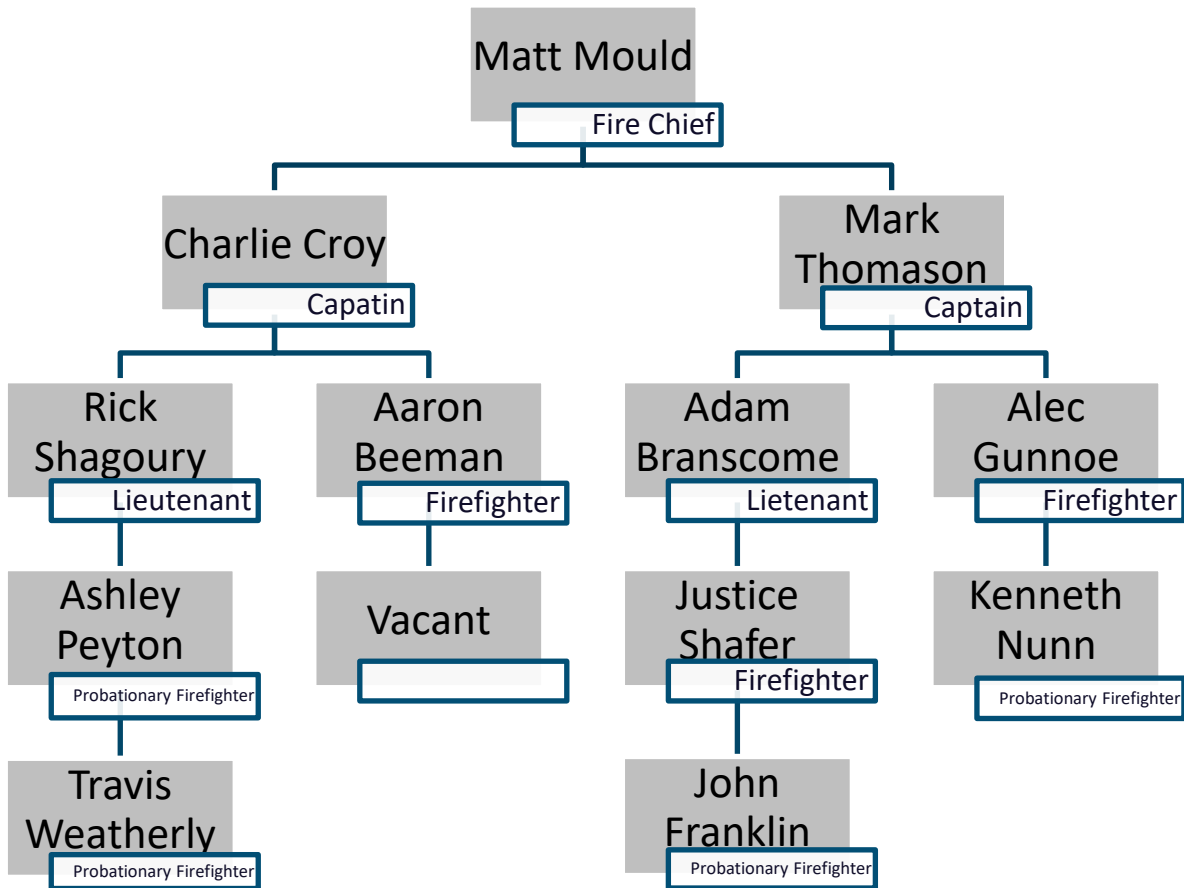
Matt Mould
Fire Chief

Charlie Croy
Capatin

Mark Thomason
Captain

Rick Shagoury
Lieutenant

Aaron Beeman
Firefighter

Adam Branscome
Lietenant

Alec Gunnoe
Firefighter

Ashley Peyton
Probationary Firefighter

Vacant

Justice Shafer
Firefighter

Kenneth Nunn
Probationary Firefighter

Travis Weatherly
Probationary Firefighter

John Franklin
Probationary Firefighter